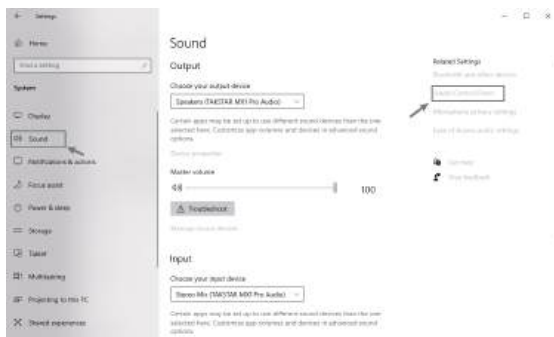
← Settings

Home

Find a setting

System

Display

Sound

Notifications & actions

Focus assist

Power & sleep

Storage

Tablet

Multitasking

Projecting to this PC

Shared experiences

Sound

Output

Choose your output device

Speakers (TAKSTAR MX1 Pro Audio)

Certain apps may be set up to use different sound devices than the one selected here. Customize app volumes and devices in advanced sound options.

Device properties

Master volume

100

Troubleshoot

Manage sound devices

Input

Choose your input device

Stereo Mix (TAKSTAR MX1 Pro Audio)

Certain apps may be set up to use different sound devices than the one selected here. Customize app volumes and devices in advanced sound options.

Related Settings

Bluetooth and other devices

Sound Control Panel

Microphone privacy settings

Ease of Access audio settings

Get help

Give feedback